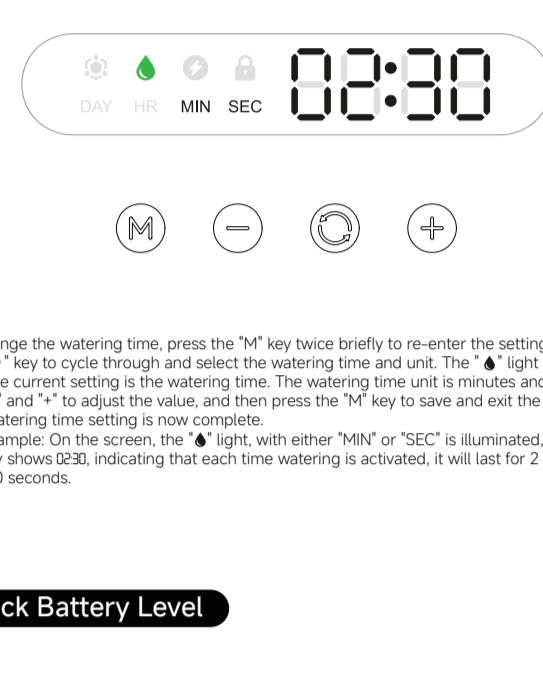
DAY HR MIN SEC 02:30

M

nge the watering time, press the "M" key twice briefly to re-enter the setting " key to cycle through and select the watering time and unit. The "💧" light e current setting is the watering time. The watering time unit is minutes and " and "+" to adjust the value, and then press the "M" key to save and exit the atering time setting is now complete.
ample: On the screen, the "💧" light, with either "MIN" or "SEC" is illuminated, y shows 02:30, indicating that each time watering is activated, it will last for 2 0 seconds.

ck Battery Level